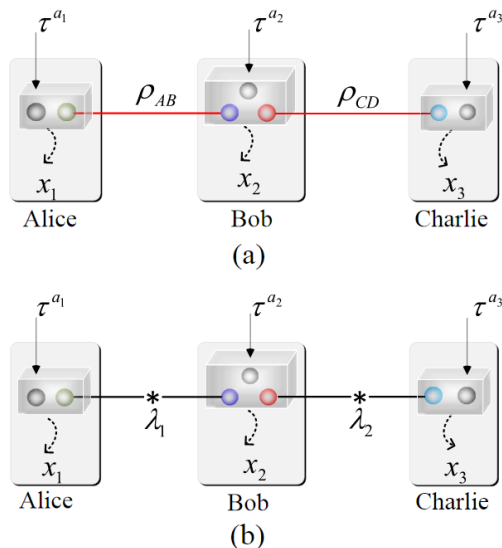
$\tau^{a_1}$ $\tau^{a_2}$ $\tau^{a_3}$

$\rho_{AB}$ $\rho_{CD}$

$x_1$ $x_2$ $x_3$

Alice Bob Charlie

(a)

$\tau^{a_1}$ $\tau^{a_2}$ $\tau^{a_3}$

$\lambda_1$ $\lambda_2$

$x_1$ $x_2$ $x_3$

Alice Bob Charlie

(b)